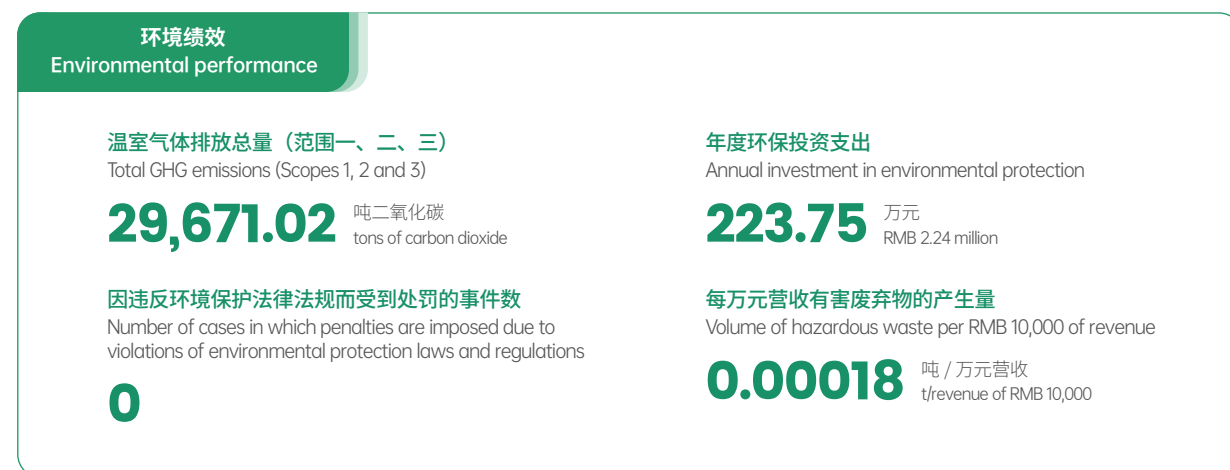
环境绩效
Environmental performance

温室气体排放总量（范围一、二、三）
Total GHG emissions (Scopes 1, 2 and 3)

29,671.02 吨二氧化碳
tons of carbon dioxide

因违反环境保护法律法规而受到处罚的事件数
Number of cases in which penalties are imposed due to violations of environmental protection laws and regulations

0

年度环保投资支出
Annual investment in environmental protection

223.75 万元
RMB 2.24 million

每万元营收有害废弃物的产生量
Volume of hazardous waste per RMB 10,000 of revenue

0.00018 吨 / 万元营收
t/revenue of RMB 10,000